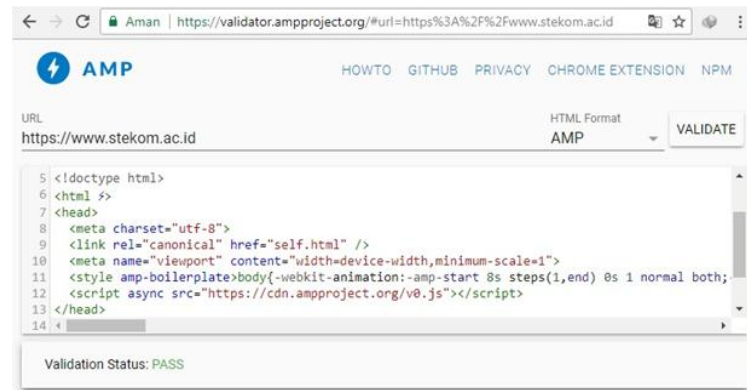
Aman | https://validator.ampproject.org/#url=https%3A%2F%2Fwww.stekom.ac.id

AMP

HOWTO GITHUB PRIVACY CHROME EXTENSION NPM

URL
https://www.stekom.ac.id

HTML Format
AMP

VALIDATE

5 <!doctype html>
6 <html ⚡>
7 <head>
8 <meta charset="utf-8">
9 <link rel="canonical" href="self.html" />
10 <meta name="viewport" content="width=device-width,minimum-scale=1">
11 <style amp-boilerplate>body{-webkit-animation:-amp-start 8s steps(1,end) 0s 1 normal both;
12 <script async src="https://cdn.ampproject.org/v0.js"></script>
13 </head>
14

Validation Status: PASS